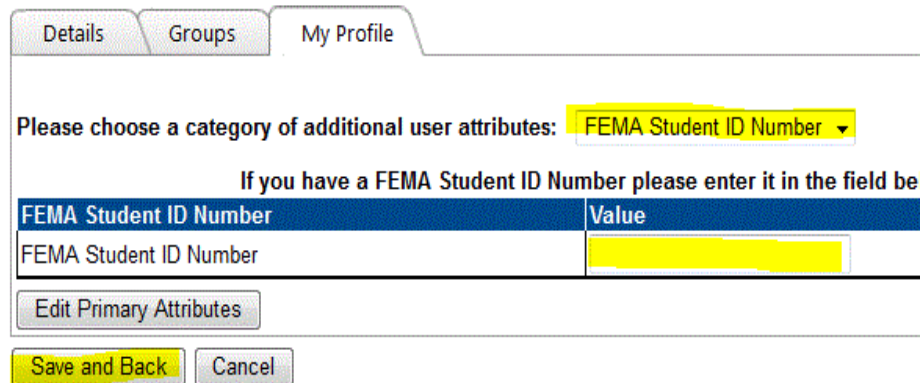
Details | Groups | My Profile

Please choose a category of additional user attributes: FEMA Student ID Number

If you have a FEMA Student ID Number please enter it in the field be

| FEMA Student ID Number | Value |
|---|---|
| FEMA Student ID Number | |

Edit Primary Attributes

Save and Back | Cancel